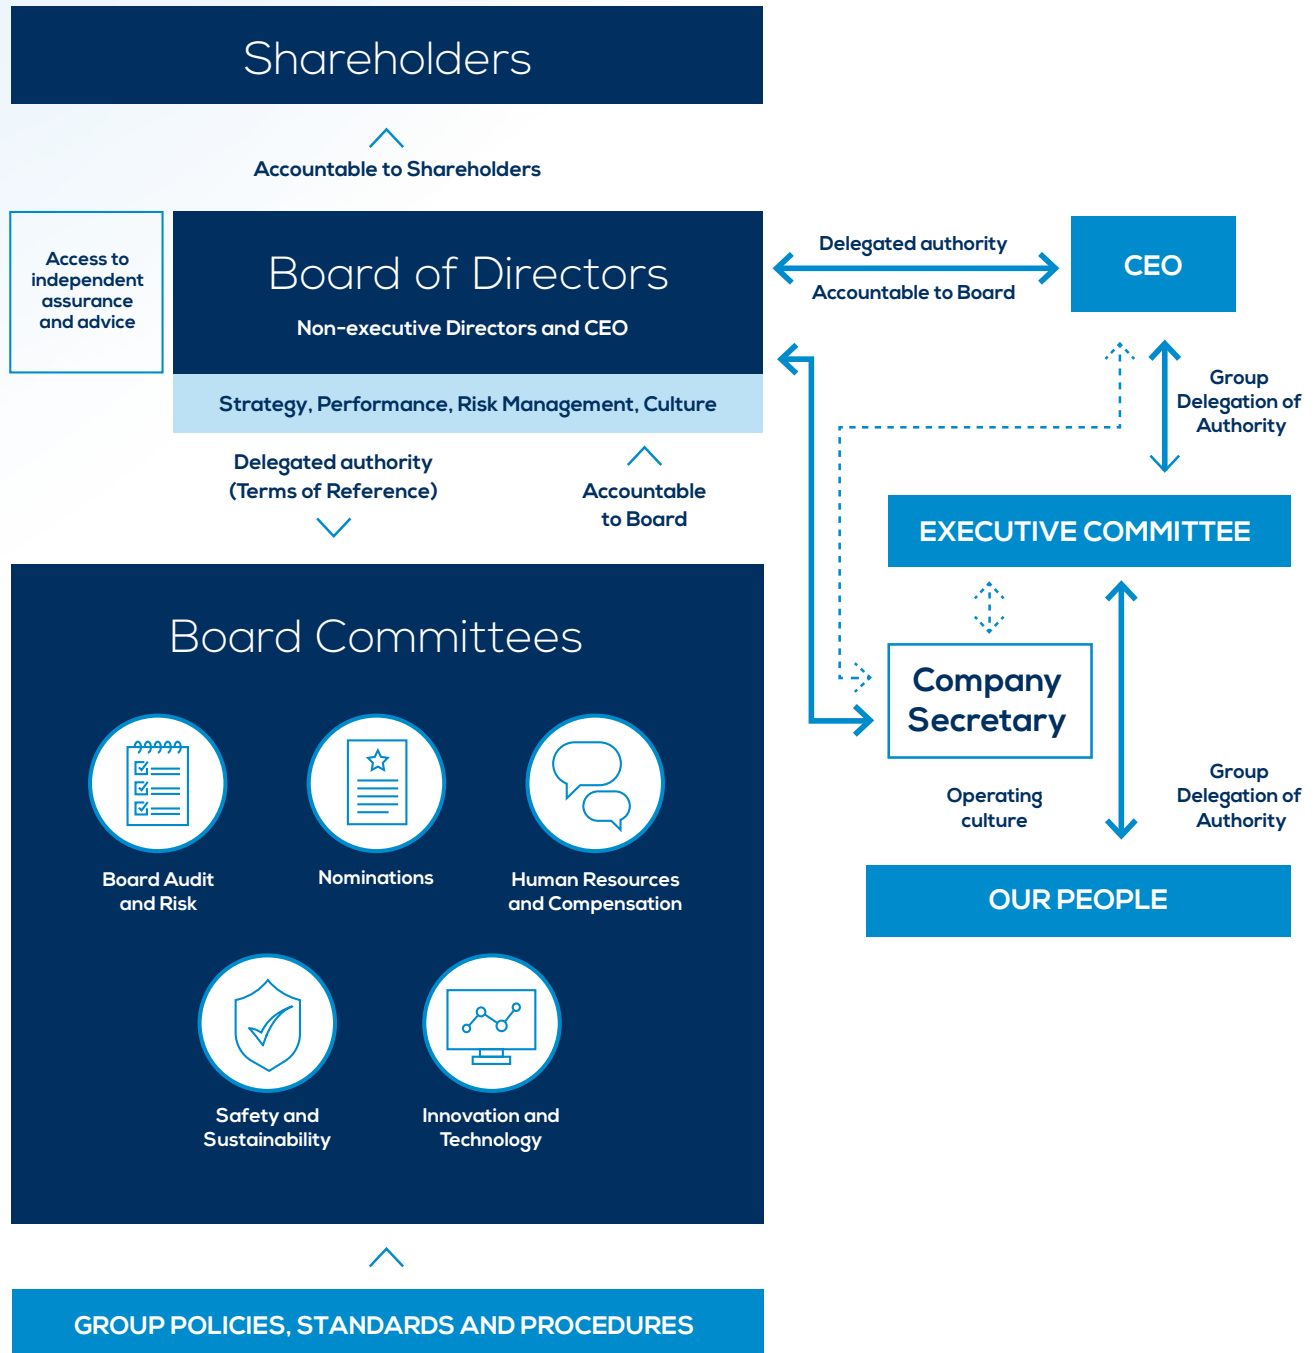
Shareholders

Accountable to Shareholders

Access to independent assurance and advice

Board of Directors

Non-executive Directors and CEO

Strategy, Performance, Risk Management, Culture

Delegated authority

Accountable to Board

CEO

Group Delegation of Authority

Delegated authority (Terms of Reference)

Accountable to Board

EXECUTIVE COMMITTEE

Board Committees

Company Secretary

Board Audit and Risk

Nominations

Human Resources and Compensation

Operating culture

Group Delegation of Authority

OUR PEOPLE

Safety and Sustainability

Innovation and Technology

GROUP POLICIES, STANDARDS AND PROCEDURES